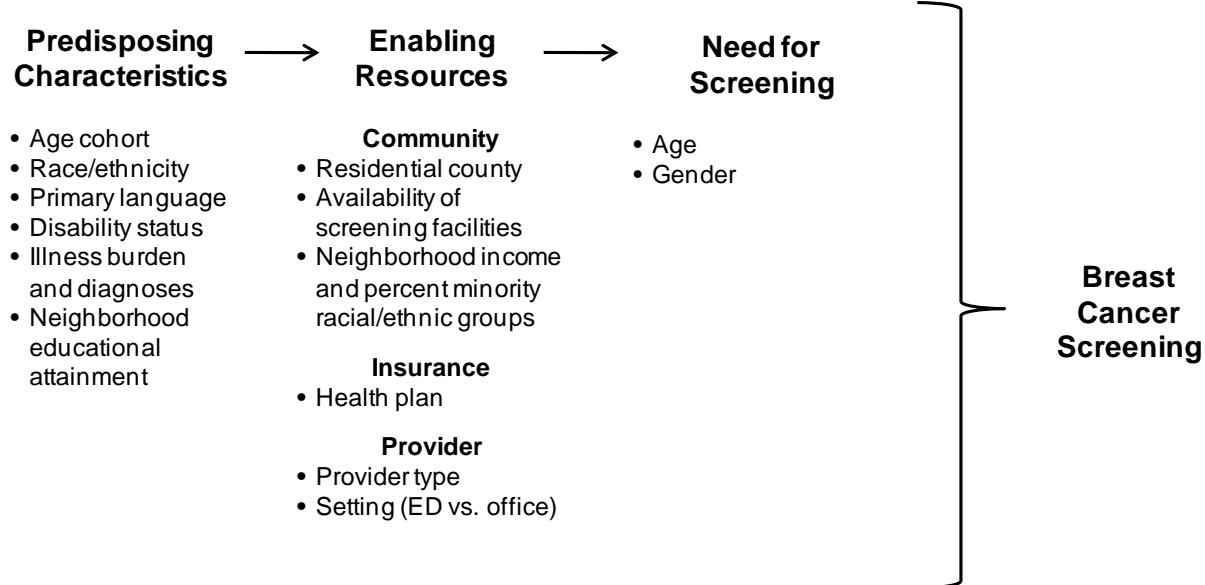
Predisposing Characteristics

• Age cohort
• Race/ethnicity
• Primary language
• Disability status
• Illness burden and diagnoses
• Neighborhood educational attainment

Enabling Resources

Community
• Residential county
• Availability of screening facilities
• Neighborhood income and percent minority racial/ethnic groups

Insurance
• Health plan

Provider
• Provider type
• Setting (ED vs. office)

Need for Screening

• Age
• Gender

Breast Cancer Screening